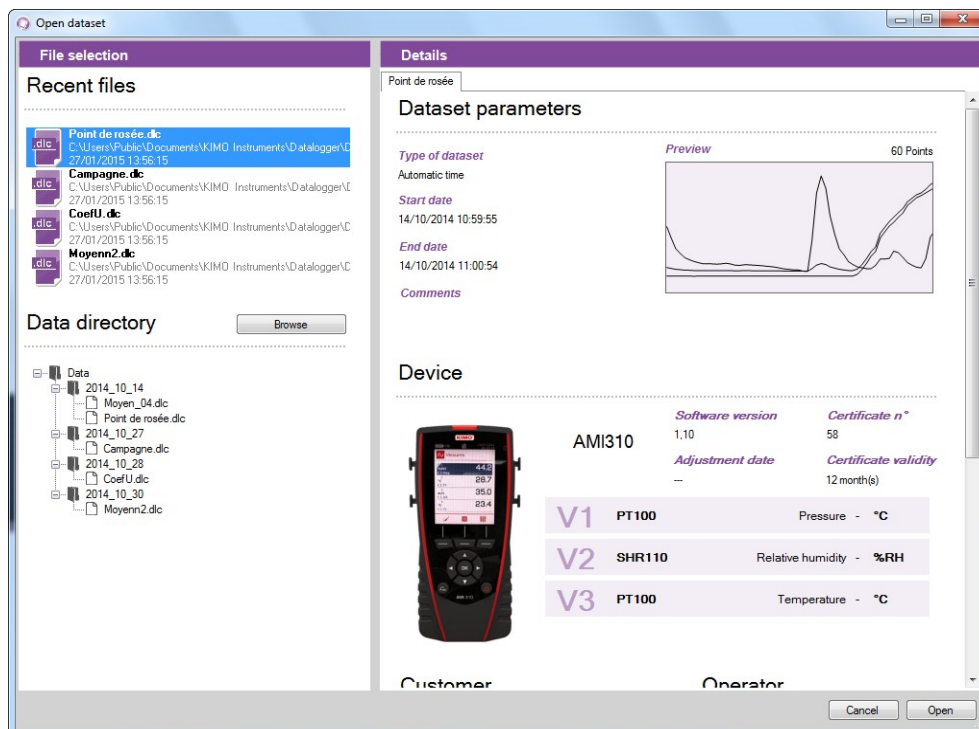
Open dataset

File selection

Recent files

.dlc Point de rosée.dlc
C:\Users\Public\Documents\KIMO Instruments\Datalogger\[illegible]
27/01/2015 13:56:15

.dlc Campagne.dlc
C:\Users\Public\Documents\KIMO Instruments\Datalogger\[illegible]
27/01/2015 13:56:15

.dlc CoefU.dlc
C:\Users\Public\Documents\KIMO Instruments\Datalogger\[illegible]
27/01/2015 13:56:15

.dlc Moyenn2.dlc
C:\Users\Public\Documents\KIMO Instruments\Datalogger\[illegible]
27/01/2015 13:56:15

Data directory

Browse

Data
2014_10_14
Moyen_04.dlc
Point de rosée.dlc
2014_10_27
Campagne.dlc
2014_10_28
CoefU.dlc
2014_10_30
Moyenn2.dlc

Details

Point de rosée

Dataset parameters

Type of dataset
Automatic time

Start date
14/10/2014 10:59:55

End date
14/10/2014 11:00:54

Comments

Preview

60 Points

Device

AMI310

Software version
1,10

Certificate n°
58

Adjustment date
---

Certificate validity
12 month(s)

| V1 | PT100 | Pressure - °C |
|---|---|---|
| V2 | SHR110 | Relative humidity - %RH |
| V3 | PT100 | Temperature - °C |

44.2
28.7
35.0
23.4

Customer

Operator

Cancel

Open